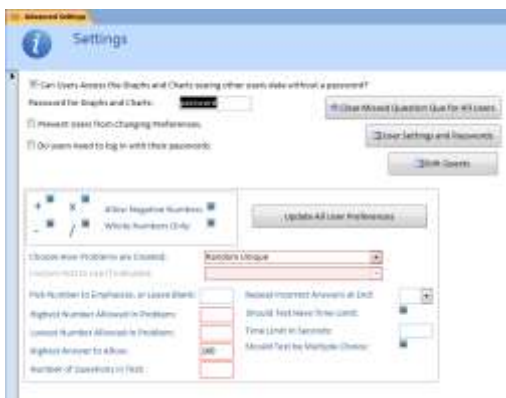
Advanced Settings

Settings

Can Users Access the Graphs and Charts seeing other users data without a password?

Password for Graphs and Charts: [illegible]

Prevent users from changing Preferences

Do users need to log in with their passwords

Clear Missed Question Que for All users

User Settings and Passwords

Edit Queries

+ × Allow Negative Numbers
− / Whole Numbers Only

Update All User Preferences

Choose How Problems are Created: Random Unique

Custom Set to use (if selected):

Pick Number to Emphasize, or Leave Blank:

Highest Number Allowed in Problem:

Lowest Number Allowed in Problem:

Highest Answer to Allow: 100

Number of Questions in Test:

Repeat Incorrect Answers at End:

Should Test Have Time Limit:

Time Limit in Seconds:

Should Test be Multiple Choice: